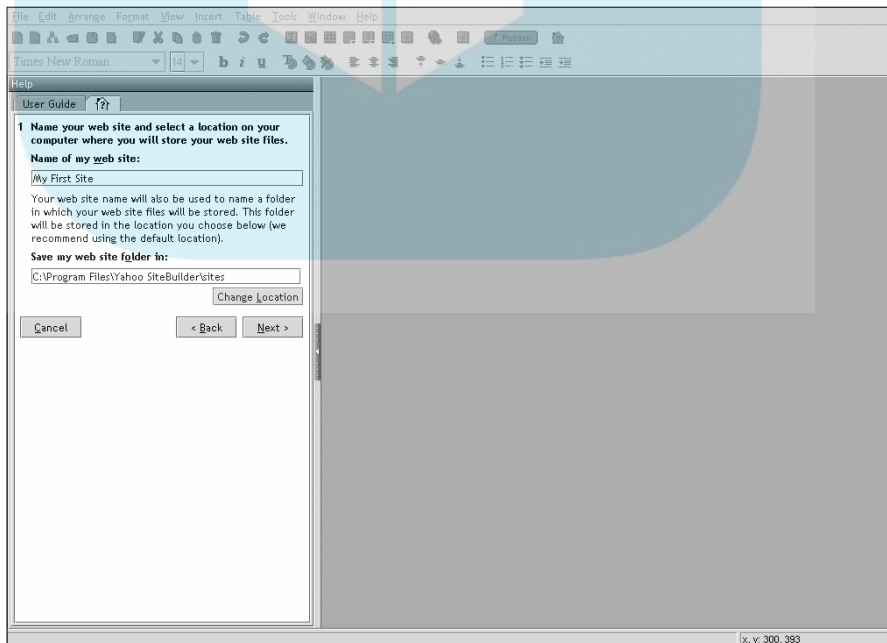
File Edit Arrange Format View Insert Table Tools Window Help

Publish

Times New Roman 14 b i u

Help

User Guide

1 Name your web site and select a location on your computer where you will store your web site files.

Name of my web site:

My First Site

Your web site name will also be used to name a folder in which your web site files will be stored. This folder will be stored in the location you choose below (we recommend using the default location).

Save my web site folder in:

C:\Program Files\Yahoo SiteBuilder\sites

Change Location

Cancel

< Back

Next >

x, y: 300, 393